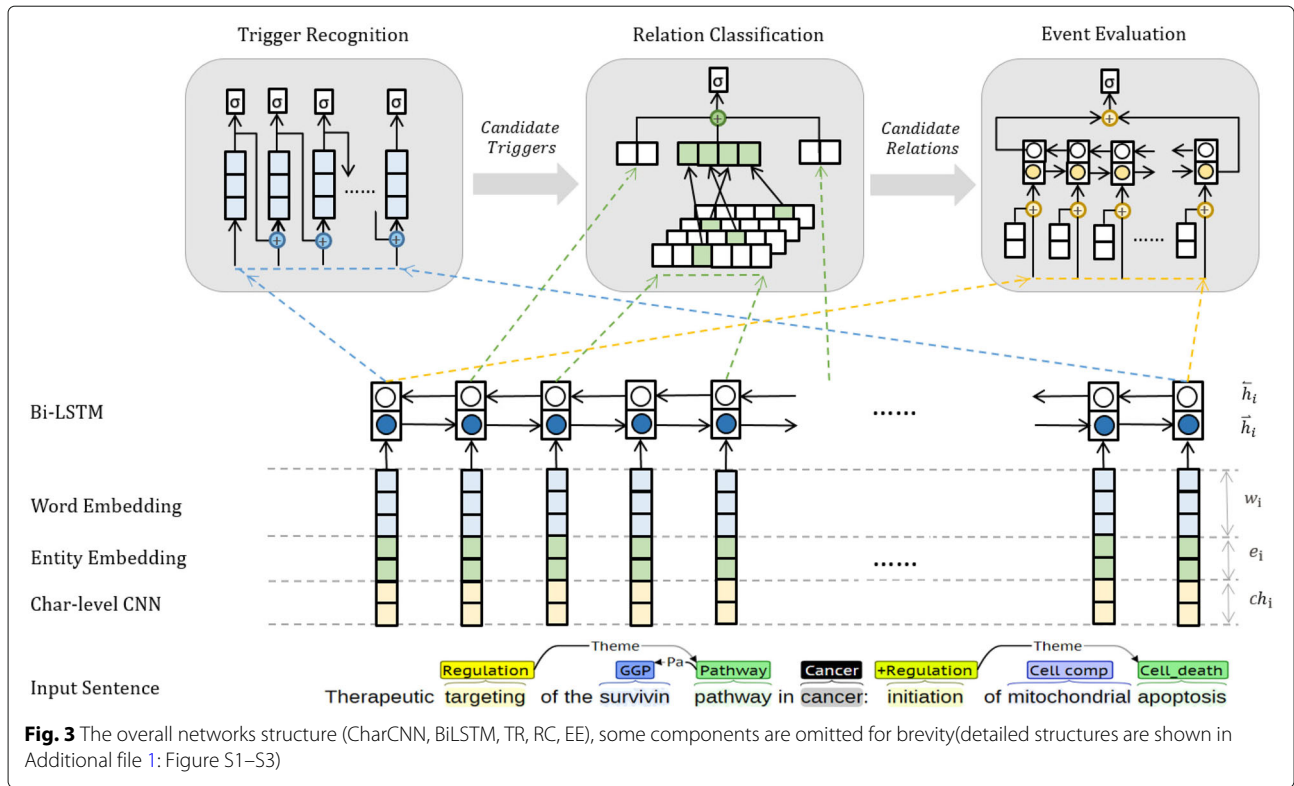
Trigger Recognition

Relation Classification

Event Evaluation

σ σ σ σ

......

Candidate Triggers

σ

Candidate Relations

σ

......

Bi-LSTM

......

$\overleftarrow{h}_i$

$\overrightarrow{h}_i$

Word Embedding

$w_i$

Entity Embedding

......

$e_i$

Char-level CNN

$ch_i$

Theme

Theme

Regulation

GGP

Pa

Pathway

Cancer

+Regulation

Cell comp

Cell_death

Input Sentence

Therapeutic targeting of the survivin pathway in cancer: initiation of mitochondrial apoptosis

**Fig. 3** The overall networks structure (CharCNN, BiLSTM, TR, RC, EE), some components are omitted for brevity(detailed structures are shown in Additional file 1: Figure S1–S3)